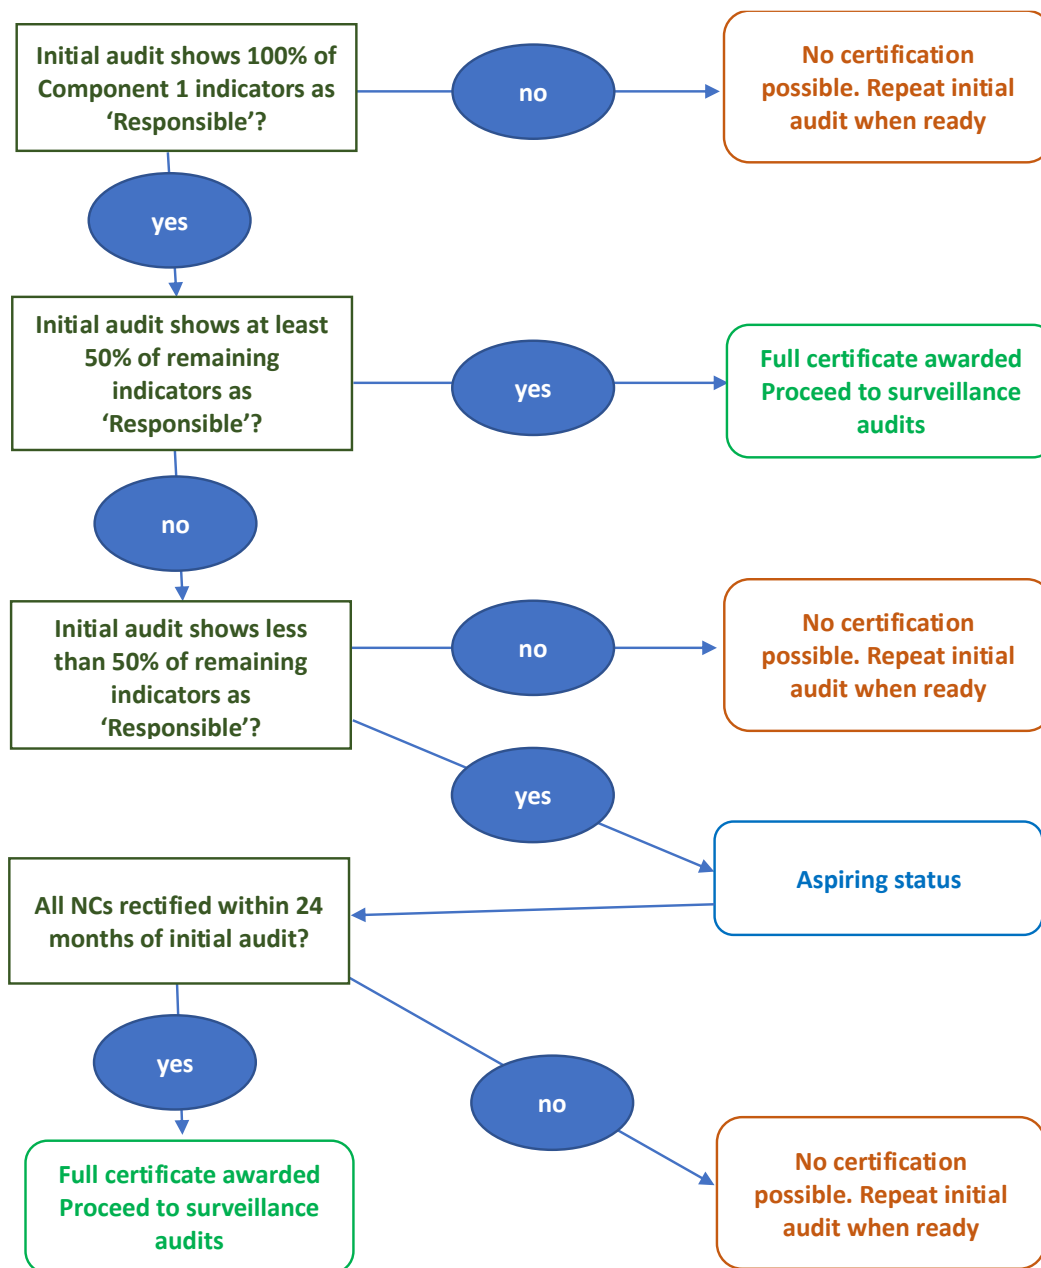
Initial audit shows 100% of Component 1 indicators as 'Responsible'?

no

No certification possible. Repeat initial audit when ready

yes

Initial audit shows at least 50% of remaining indicators as 'Responsible'?

yes

Full certificate awarded Proceed to surveillance audits

no

Initial audit shows less than 50% of remaining indicators as 'Responsible'?

no

No certification possible. Repeat initial audit when ready

yes

Aspiring status

All NCs rectified within 24 months of initial audit?

yes

no

Full certificate awarded Proceed to surveillance audits

No certification possible. Repeat initial audit when ready